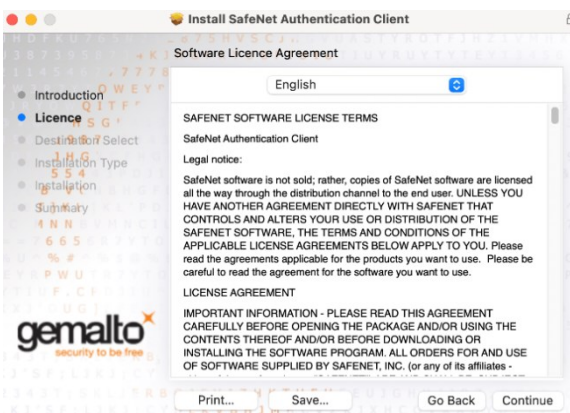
Install SafeNet Authentication Client

Software Licence Agreement

English

Introduction
Licence
Destination Select
Installation Type
Installation
Summary

SAFENET SOFTWARE LICENSE TERMS

SafeNet Authentication Client

Legal notice:

SafeNet software is not sold; rather, copies of SafeNet software are licensed all the way through the distribution channel to the end user. UNLESS YOU HAVE ANOTHER AGREEMENT DIRECTLY WITH SAFENET THAT CONTROLS AND ALTERS YOUR USE OR DISTRIBUTION OF THE SAFENET SOFTWARE, THE TERMS AND CONDITIONS OF THE APPLICABLE LICENSE AGREEMENTS BELOW APPLY TO YOU. Please read the agreements applicable for the products you want to use. Please be careful to read the agreement for the software you want to use.

LICENSE AGREEMENT

IMPORTANT INFORMATION - PLEASE READ THIS AGREEMENT CAREFULLY BEFORE OPENING THE PACKAGE AND/OR USING THE CONTENTS THEREOF AND/OR BEFORE DOWNLOADING OR INSTALLING THE SOFTWARE PROGRAM. ALL ORDERS FOR AND USE OF SOFTWARE SUPPLIED BY SAFENET, INC. (or any of its affiliates - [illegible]

gemalto
security to be free

Print...
Save...
Go Back
Continue